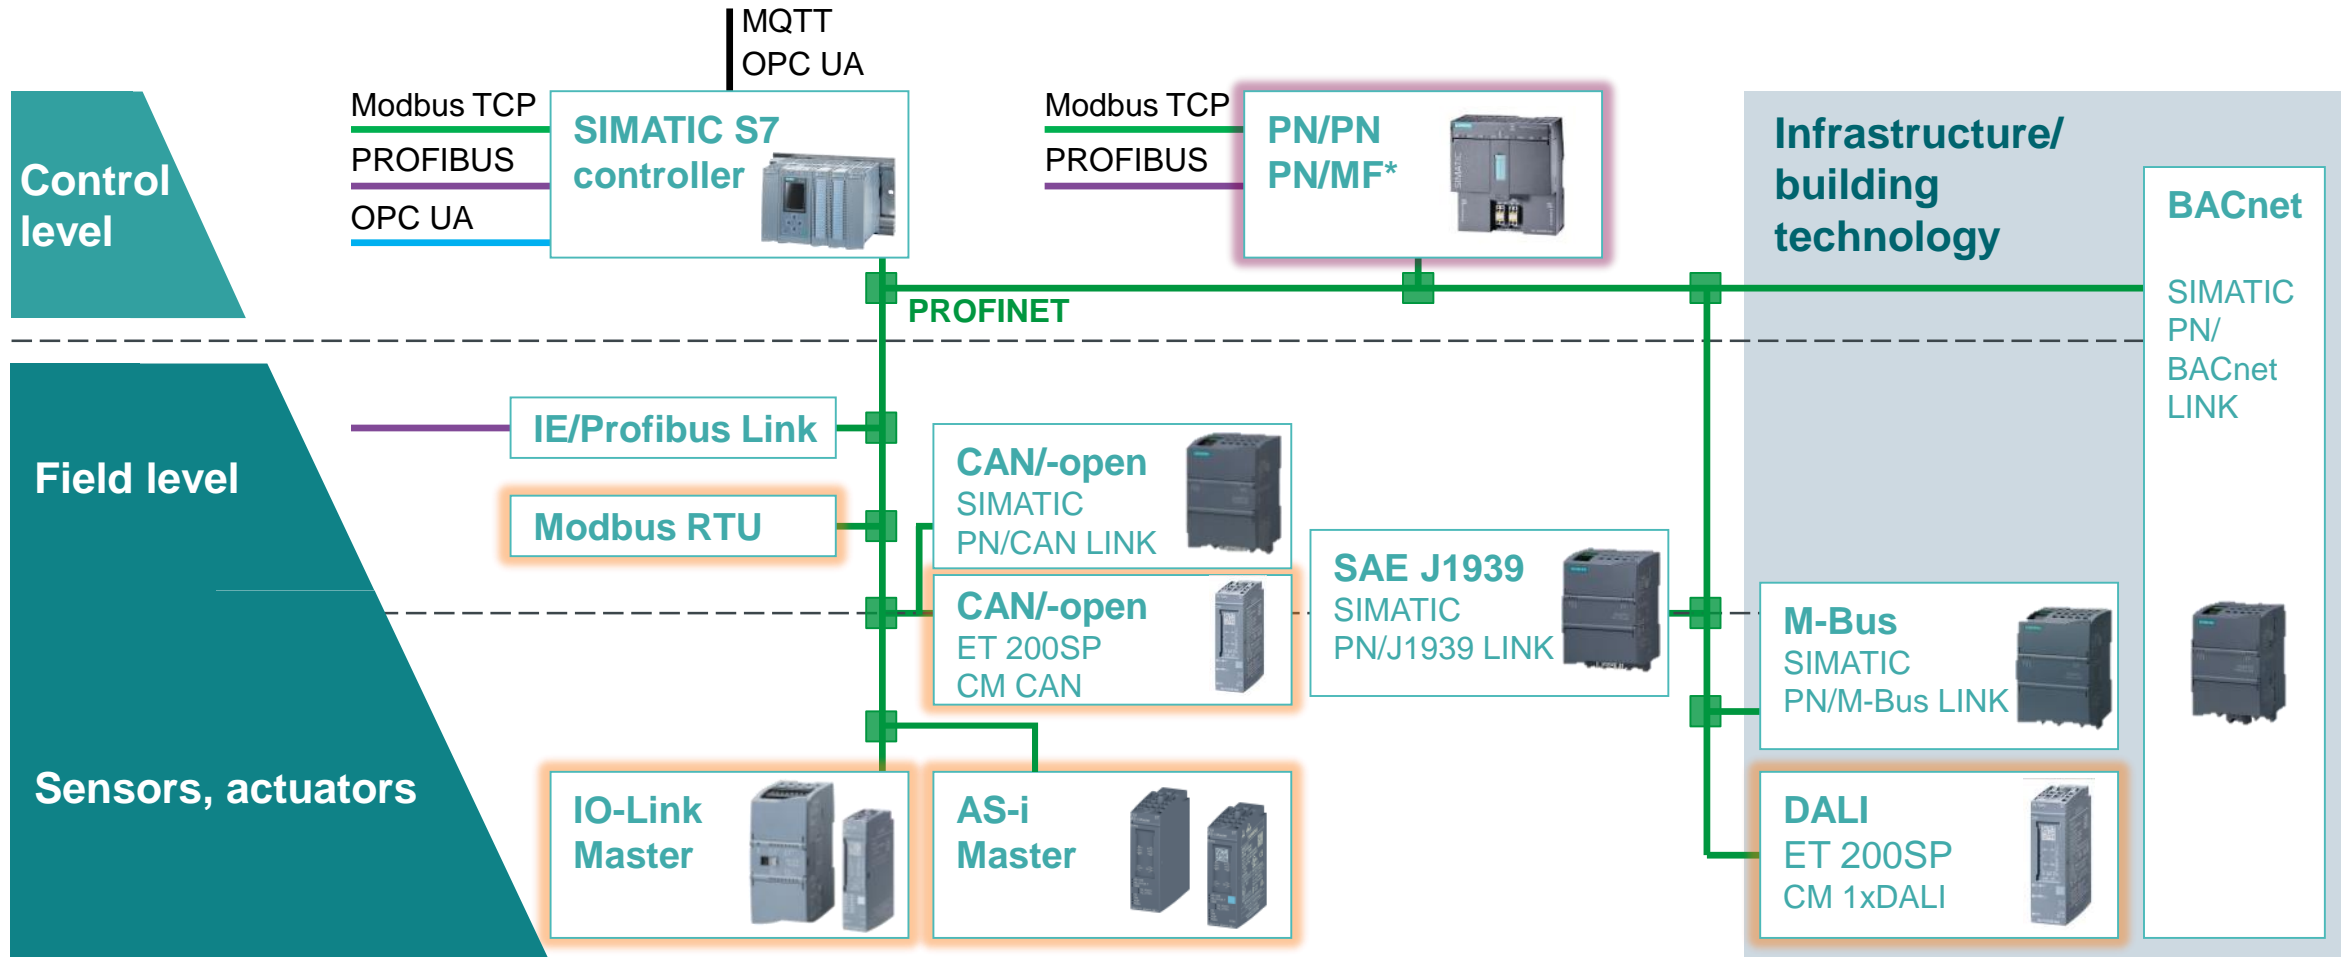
MQTT
OPC UA

Modbus TCP
PROFIBUS
OPC UA

SIMATIC S7 controller

Modbus TCP
PROFIBUS

PN/PN
PN/MF*

Infrastructure/ building technology

BACnet

SIMATIC PN/ BACnet LINK

Control level

PROFINET

Field level

IE/Profibus Link

Modbus RTU

CAN/-open
SIMATIC
PN/CAN LINK

CAN/-open
ET 200SP
CM CAN

SAE J1939
SIMATIC
PN/J1939 LINK

M-Bus
SIMATIC
PN/M-Bus LINK

Sensors, actuators

IO-Link Master

AS-i Master

DALI
ET 200SP
CM 1xDALI